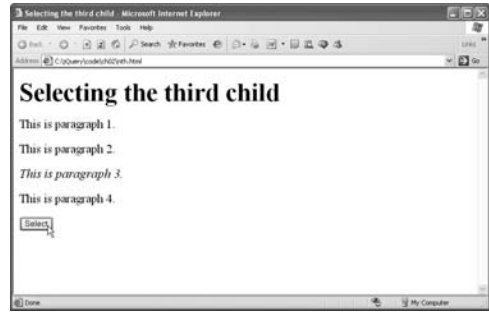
Selecting the third child - Microsoft Internet Explorer

File Edit View Favorites Tools Help

Back Search Favorites

Links

Address C:\jQuery\code\ch02\nth.html

Go

Selecting the third child

This is paragraph 1.

This is paragraph 2.

This is paragraph 3.

This is paragraph 4.

Select

Done

My Computer